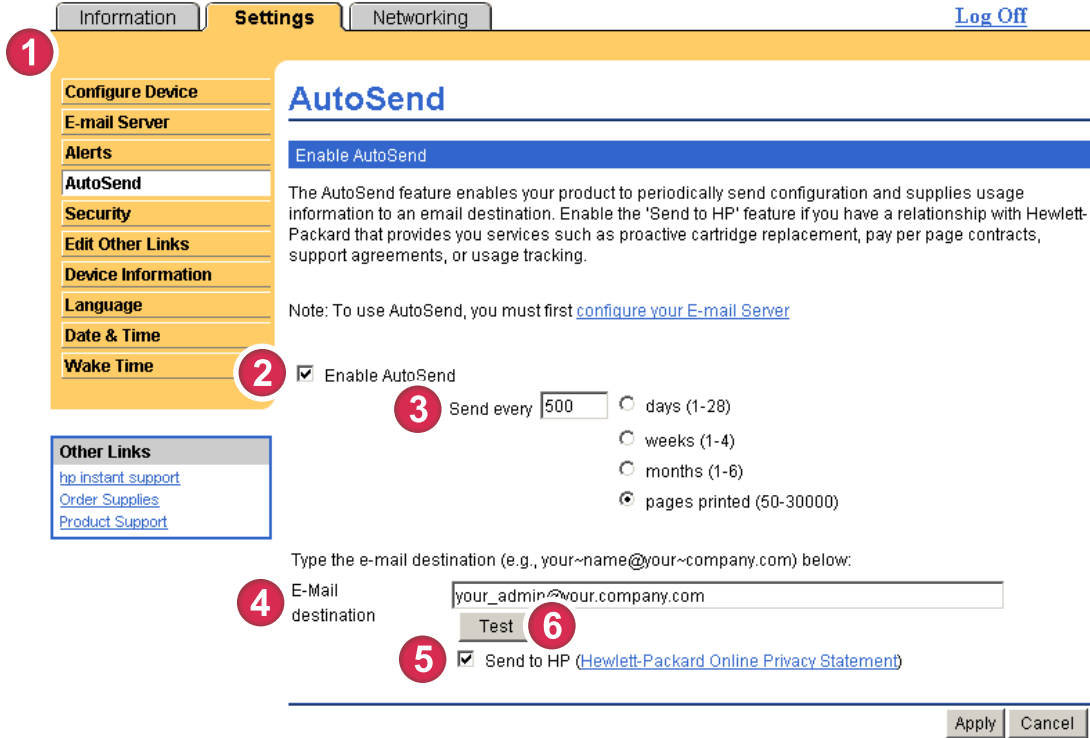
Information | Settings | Networking

Log Off

1

Configure Device
E-mail Server
Alerts
AutoSend
Security
Edit Other Links
Device Information
Language
Date & Time
Wake Time

Other Links
hp instant support
Order Supplies
Product Support

AutoSend

Enable AutoSend

The AutoSend feature enables your product to periodically send configuration and supplies usage information to an email destination. Enable the 'Send to HP' feature if you have a relationship with Hewlett-Packard that provides you services such as proactive cartridge replacement, pay per page contracts, support agreements, or usage tracking.

Note: To use AutoSend, you must first configure your E-mail Server

2 Enable AutoSend

3 Send every 500 days (1-28)
weeks (1-4)
months (1-6)
pages printed (50-30000)

Type the e-mail destination (e.g., your~name@your~company.com) below:

4 E-Mail destination your_admin@your.company.com

Test 6

5 Send to HP (Hewlett-Packard Online Privacy Statement)

Apply Cancel